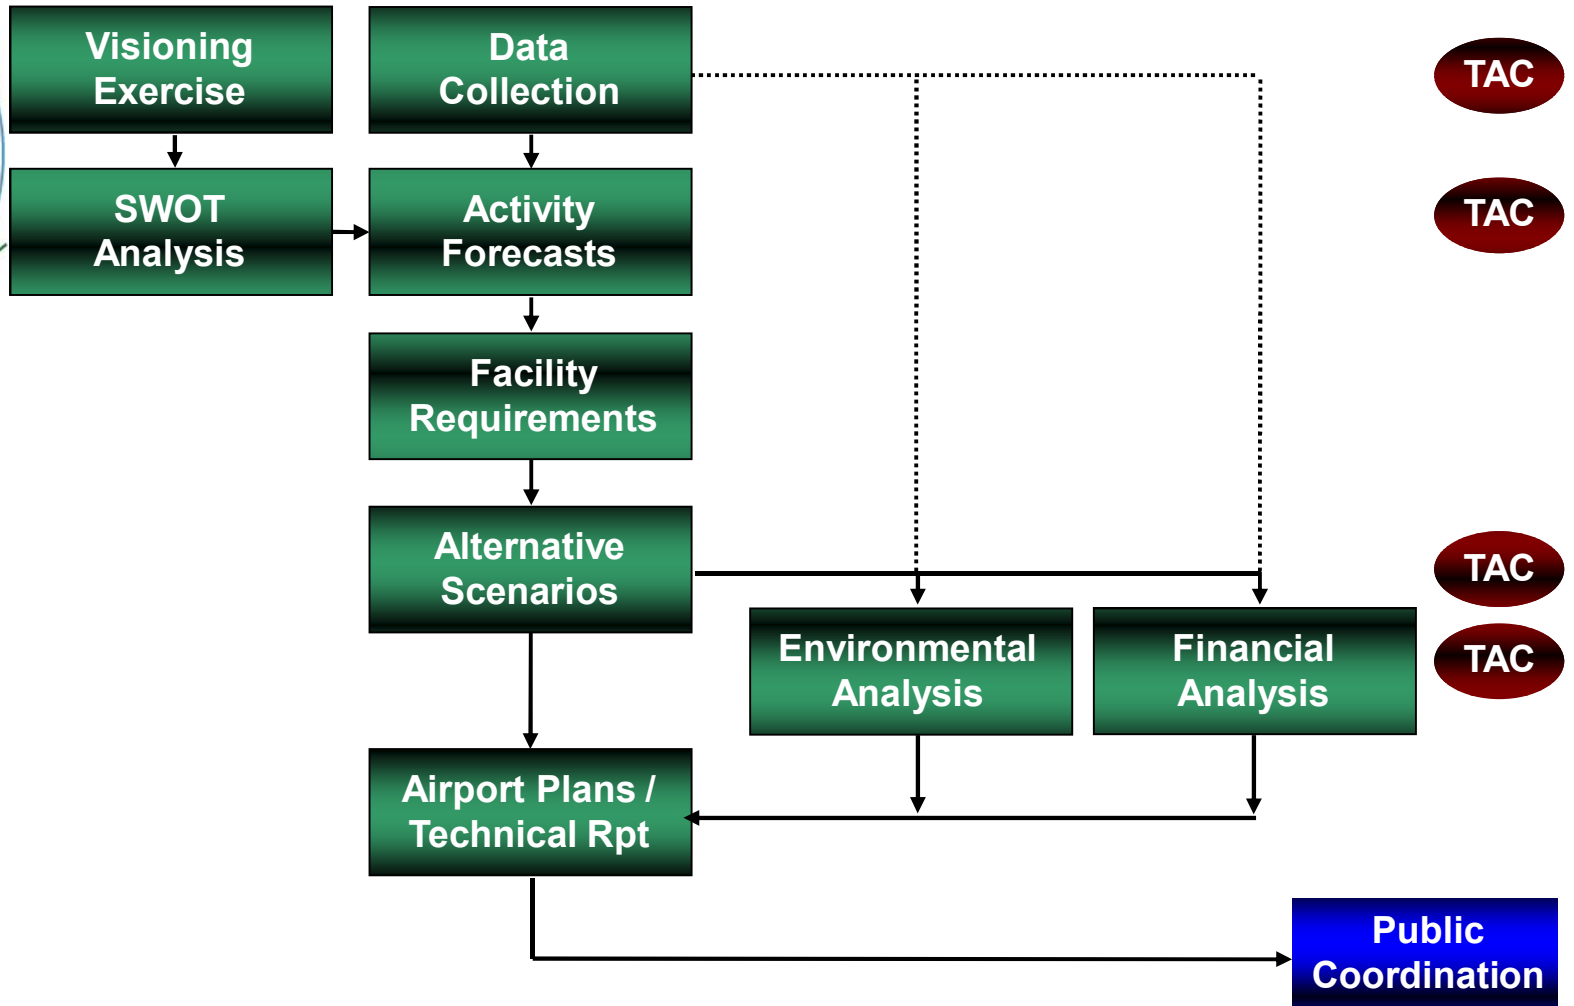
Visioning Exercise

Data Collection

TAC

SWOT Analysis

Activity Forecasts

TAC

Facility Requirements

Alternative Scenarios

TAC

Environmental Analysis

Financial Analysis

TAC

Airport Plans / Technical Rpt

Public Coordination